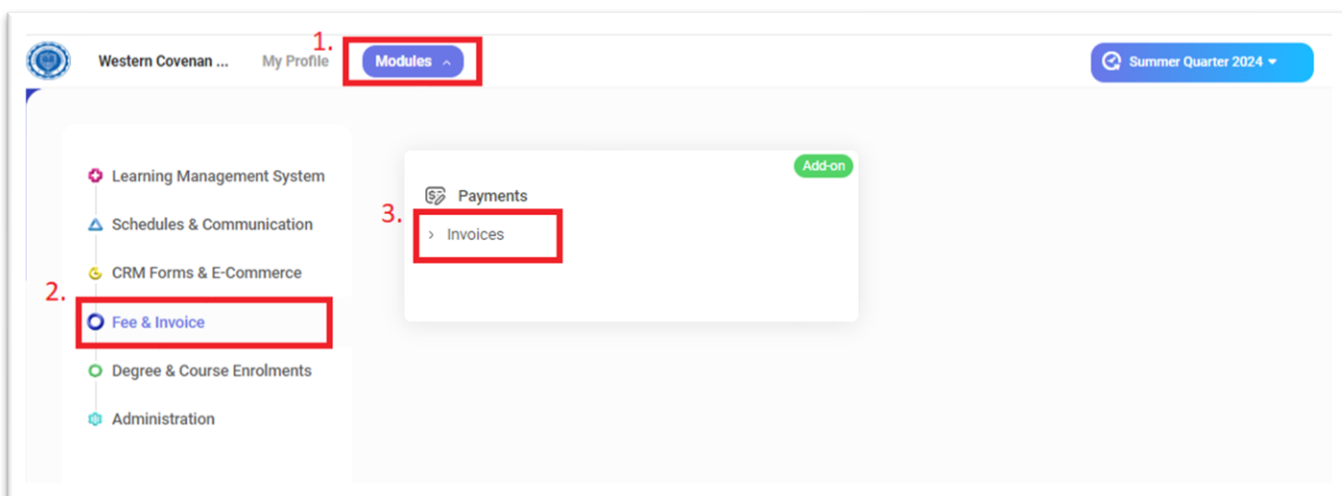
Western Covenan ... My Profile 1. Modules

Summer Quarter 2024

Learning Management System

Schedules & Communication

CRM Forms & E-Commerce

2. Fee & Invoice

Degree & Course Enrolments

Administration

Add-on

Payments

3. › Invoices